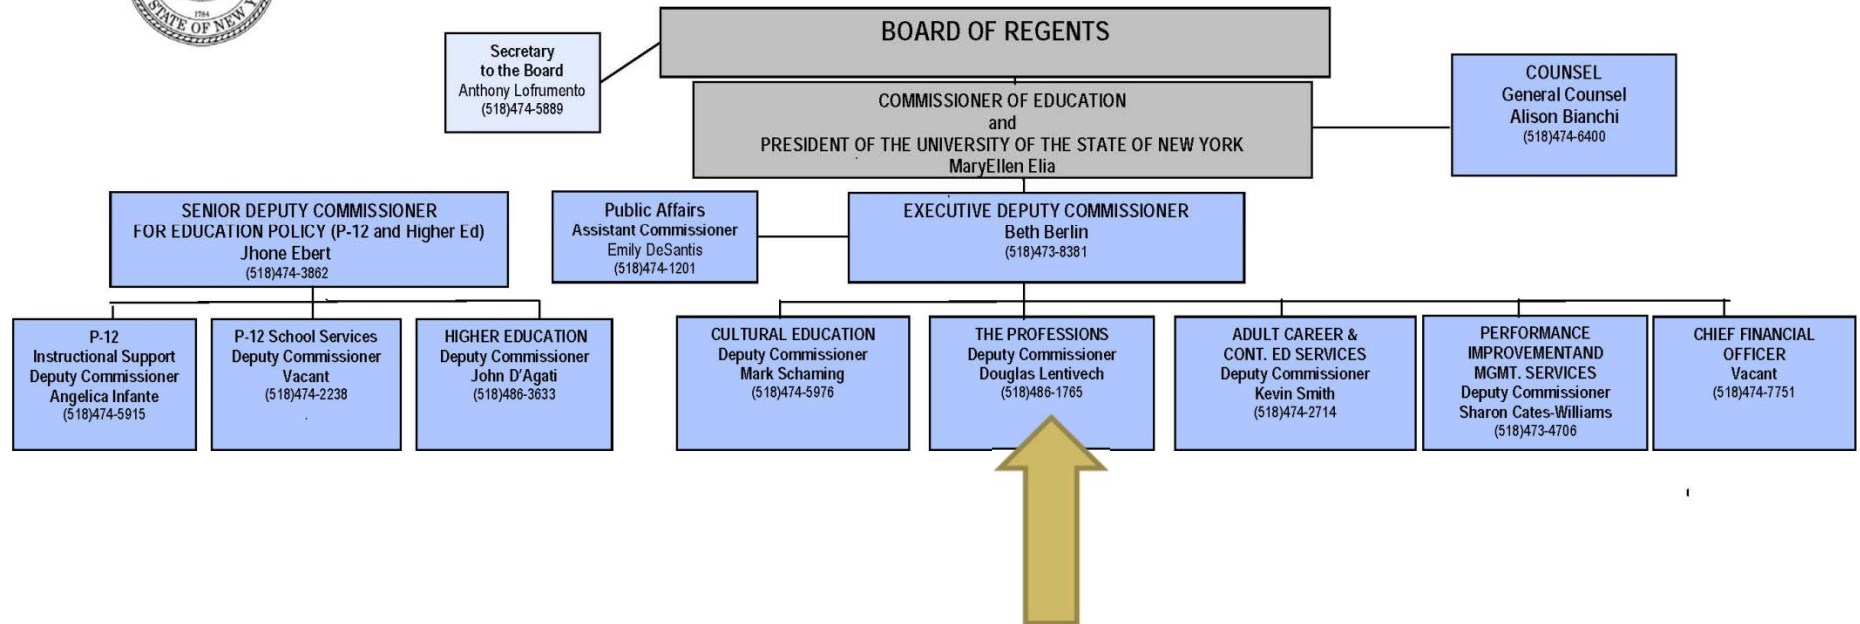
STATE OF NEW Y
1784

BOARD OF REGENTS

Secretary to the Board
Anthony Lofrumento
(518)474-5889

COMMISSIONER OF EDUCATION
and
PRESIDENT OF THE UNIVERSITY OF THE STATE OF NEW YORK
MaryEllen Elia

COUNSEL
General Counsel
Alison Bianchi
(518)474-6400

SENIOR DEPUTY COMMISSIONER FOR EDUCATION POLICY (P-12 and Higher Ed)
Jhone Ebert
(518)474-3862

Public Affairs
Assistant Commissioner
Emily DeSantis
(518)474-1201

EXECUTIVE DEPUTY COMMISSIONER
Beth Berlin
(518)473-8381

P-12
Instructional Support
Deputy Commissioner
Angelica Infante
(518)474-5915

P-12 School Services
Deputy Commissioner
Vacant
(518)474-2238

HIGHER EDUCATION
Deputy Commissioner
John D'Agati
(518)486-3633

CULTURAL EDUCATION
Deputy Commissioner
Mark Schaming
(518)474-5976

THE PROFESSIONS
Deputy Commissioner
Douglas Lentivech
(518)486-1765

ADULT CAREER & CONT. ED SERVICES
Deputy Commissioner
Kevin Smith
(518)474-2714

PERFORMANCE IMPROVEMENTAND MGMT. SERVICES
Deputy Commissioner
Sharon Cates-Williams
(518)473-4706

CHIEF FINANCIAL OFFICER
Vacant
(518)474-7751